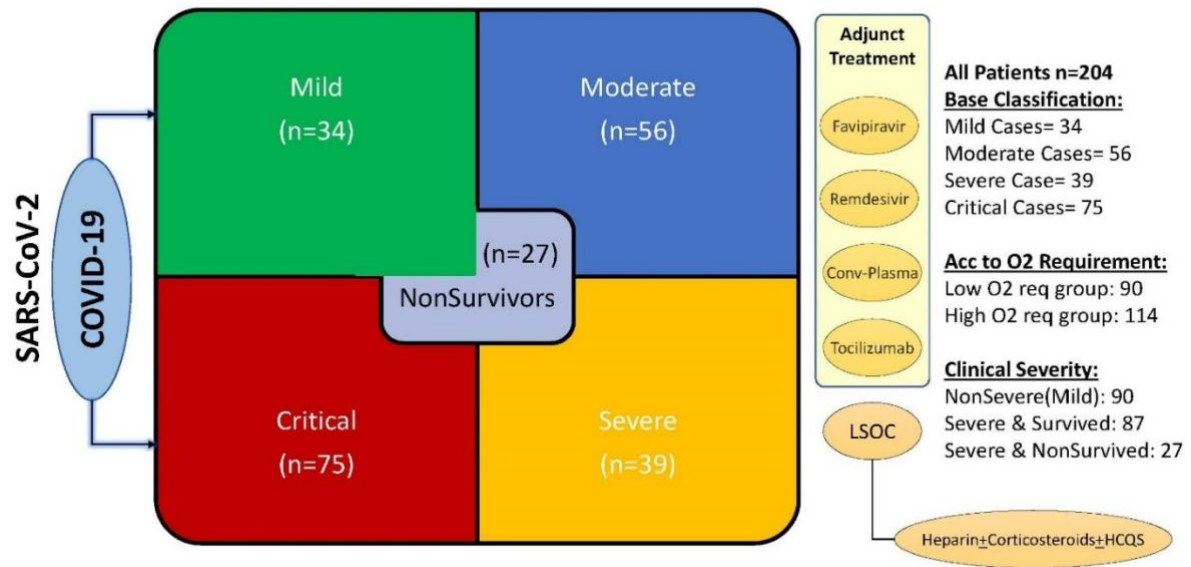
SARS-CoV-2

COVID-19

Mild
(n=34)

Moderate
(n=56)

(n=27)
NonSurvivors

Critical
(n=75)

Severe
(n=39)

Adjunct Treatment

Favipiravir

Remdesivir

Conv-Plasma

Tocilizumab

LSOC

Heparin$\pm$Corticosteroids$\pm$HCQS

All Patients n=204
Base Classification:
Mild Cases= 34
Moderate Cases= 56
Severe Case= 39
Critical Cases= 75

Acc to O2 Requirement:
Low O2 req group: 90
High O2 req group: 114

Clinical Severity:
NonSevere(Mild): 90
Severe & Survived: 87
Severe & NonSurvived: 27